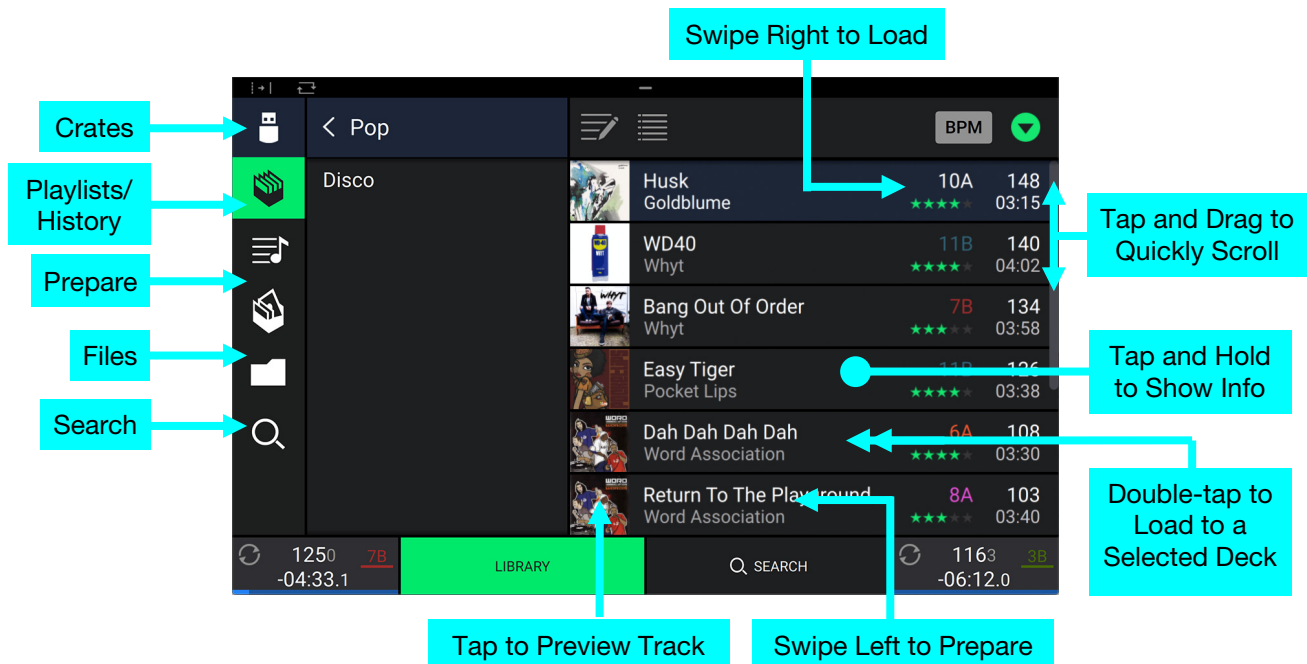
Swipe Right to Load

Crates

Playlists/ History

Prepare

Files

Search

< Pop

Disco

BPM

Husk
Goldblume
10A
148
03:15

WD40
Whyt
11B
140
04:02

Bang Out Of Order
Whyt
7B
134
03:58

Easy Tiger
Pocket Lips
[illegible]
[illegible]
03:38

Dah Dah Dah Dah
Word Association
6A
108
03:30

Return To The Play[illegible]
Word Association
8A
103
03:40

Tap and Drag to Quickly Scroll

Tap and Hold to Show Info

Double-tap to Load to a Selected Deck

125.0 7B -04:33.1

LIBRARY

SEARCH

116.3 3B -06:12.0

Tap to Preview Track

Swipe Left to Prepare